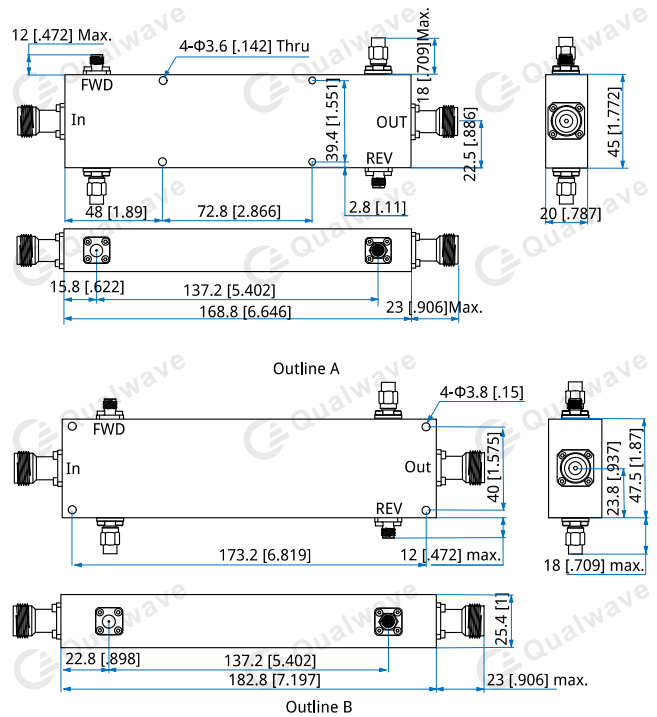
12 [.472] Max.
4-Φ3.6 [.142] Thru
18 [.709] Max.
FWD
In
OUT
39.4 [1.551]
22.5 [.886]
REV
45 [1.772]
48 [1.89]
72.8 [2.866]
2.8 [.11]
20 [.787]
15.8 [.622]
137.2 [5.402]
23 [.906] Max.
168.8 [6.646]

Outline A

4-Φ3.8 [.15]
FWD
In
Out
40 [1.575]
23.8 [.937]
47.5 [1.87]
REV
173.2 [6.819]
12 [.472] max.
18 [.709] max.
25.4 [1]
22.8 [.898]
137.2 [5.402]
182.8 [7.197]
23 [.906] max.

Outline B

Qualwave